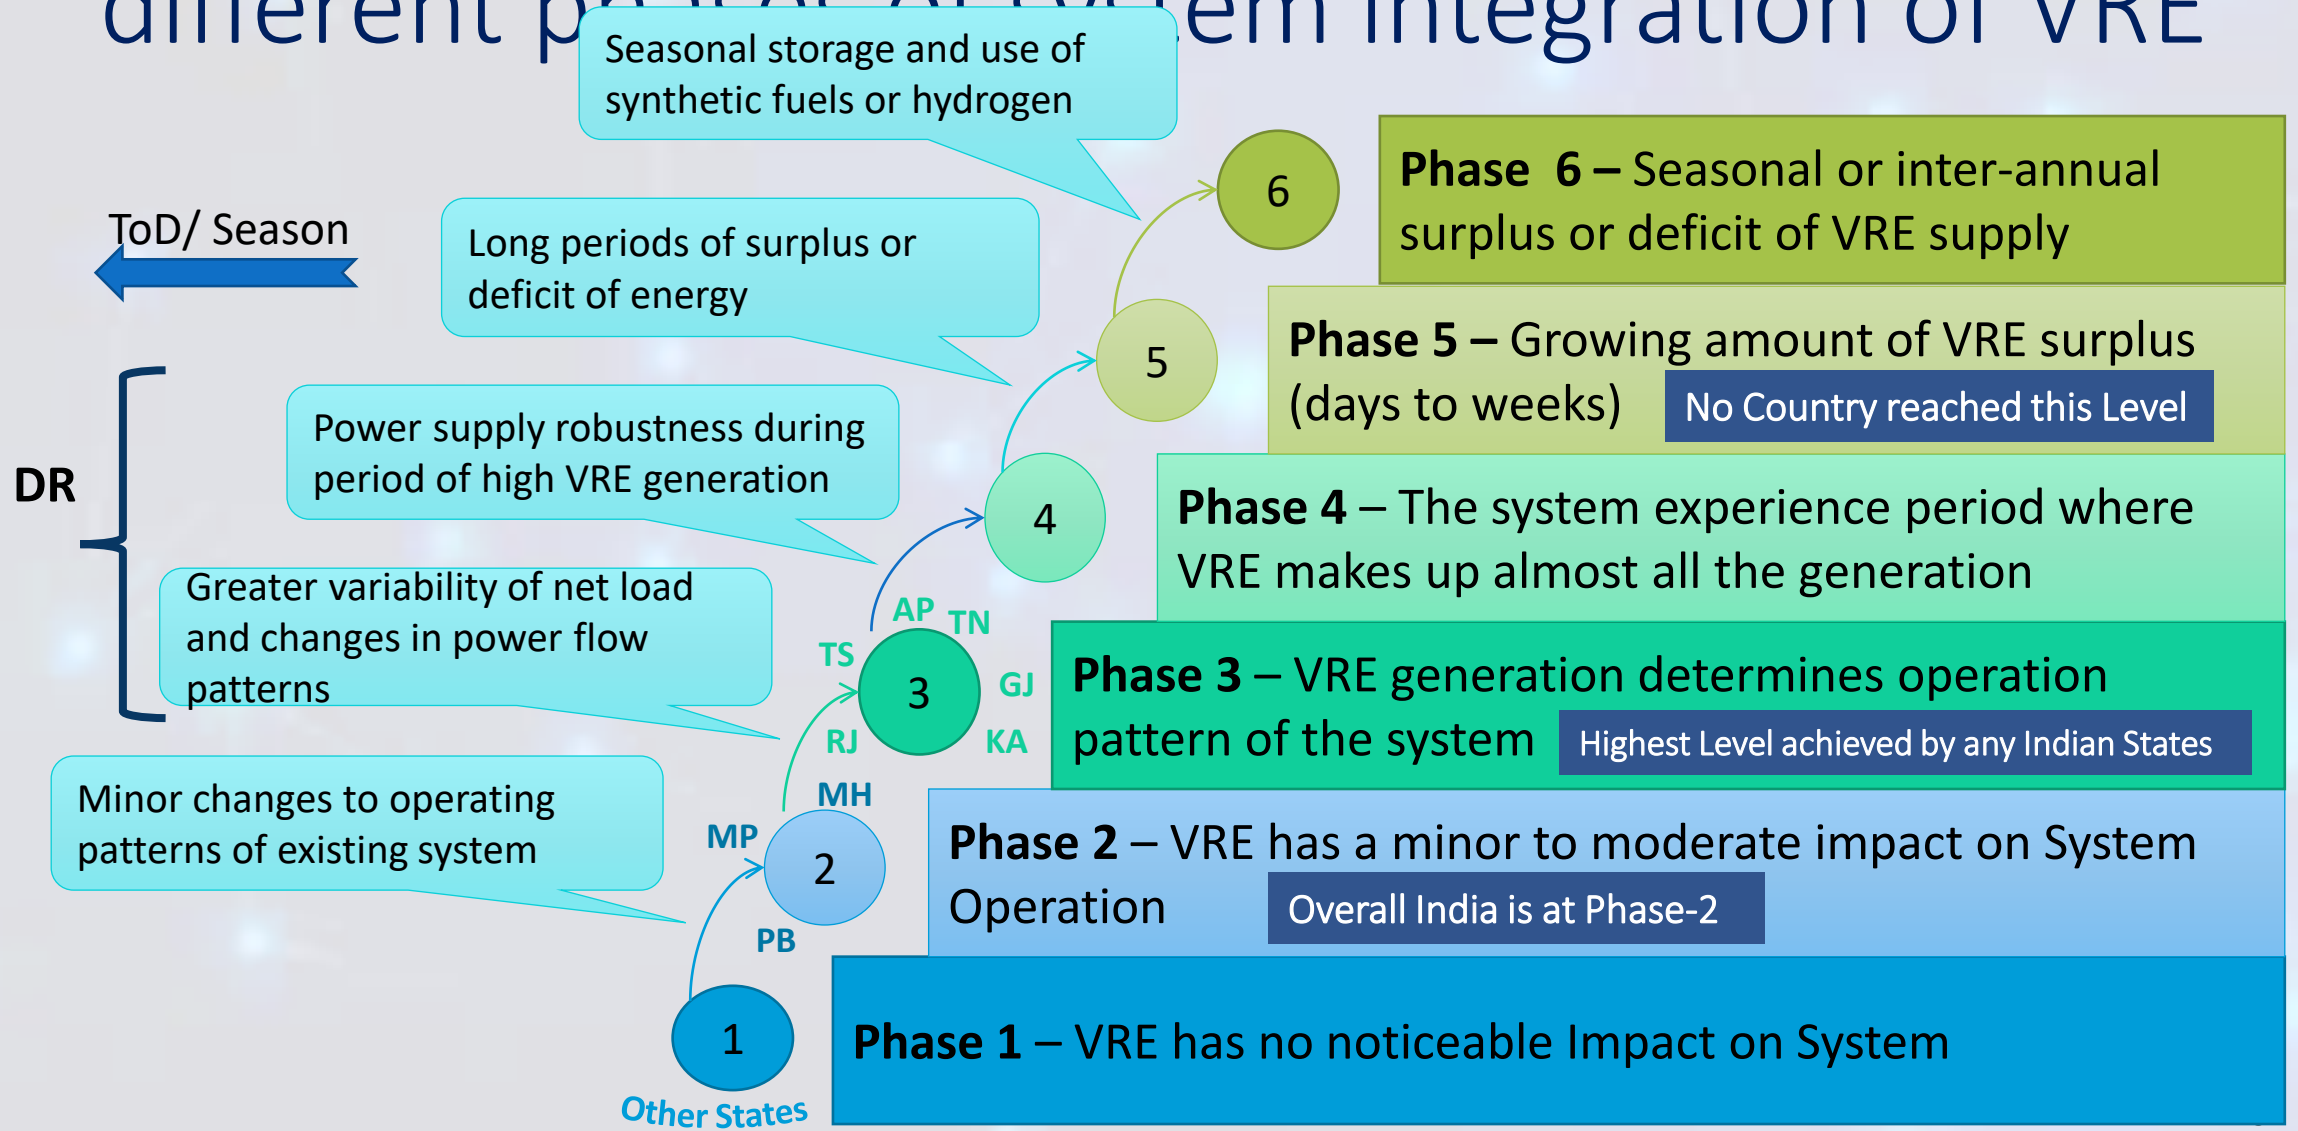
different p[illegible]em integration of VRE

Seasonal storage and use of synthetic fuels or hydrogen

6

Phase 6 – Seasonal or inter-annual surplus or deficit of VRE supply

ToD/ Season

Long periods of surplus or deficit of energy

5

Phase 5 – Growing amount of VRE surplus (days to weeks)

No Country reached this Level

DR

Power supply robustness during period of high VRE generation

4

Phase 4 – The system experience period where VRE makes up almost all the generation

Greater variability of net load and changes in power flow patterns

AP TN

TS

3

GJ

RJ

KA

Phase 3 – VRE generation determines operation pattern of the system

Highest Level achieved by any Indian States

Minor changes to operating patterns of existing system

MH

MP

2

PB

Phase 2 – VRE has a minor to moderate impact on System Operation

Overall India is at Phase-2

1

Other States

Phase 1 – VRE has no noticeable Impact on System